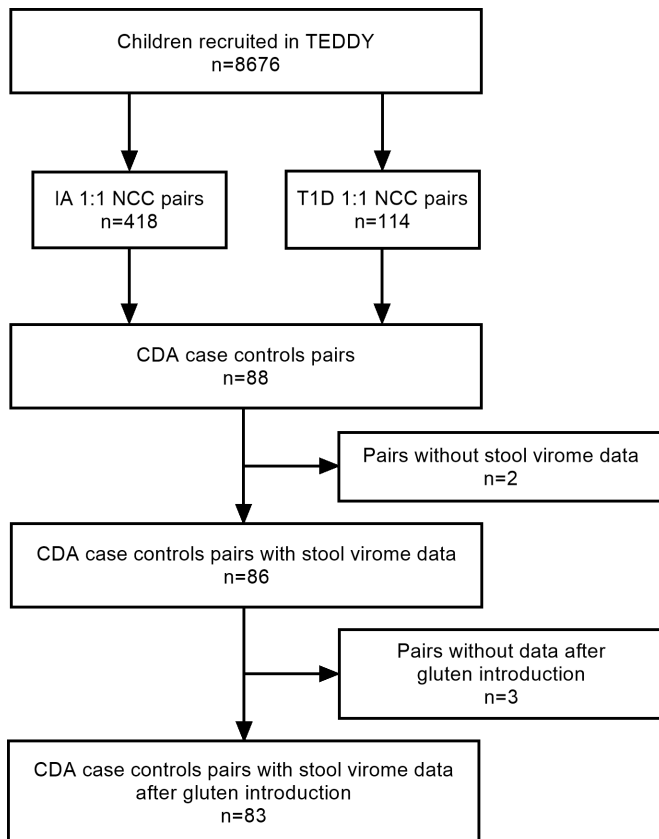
Children recruited in TEDDY
n=8676

IA 1:1 NCC pairs
n=418

T1D 1:1 NCC pairs
n=114

CDA case controls pairs
n=88

Pairs without stool virome data
n=2

CDA case controls pairs with stool virome data
n=86

Pairs without data after gluten introduction
n=3

CDA case controls pairs with stool virome data after gluten introduction
n=83